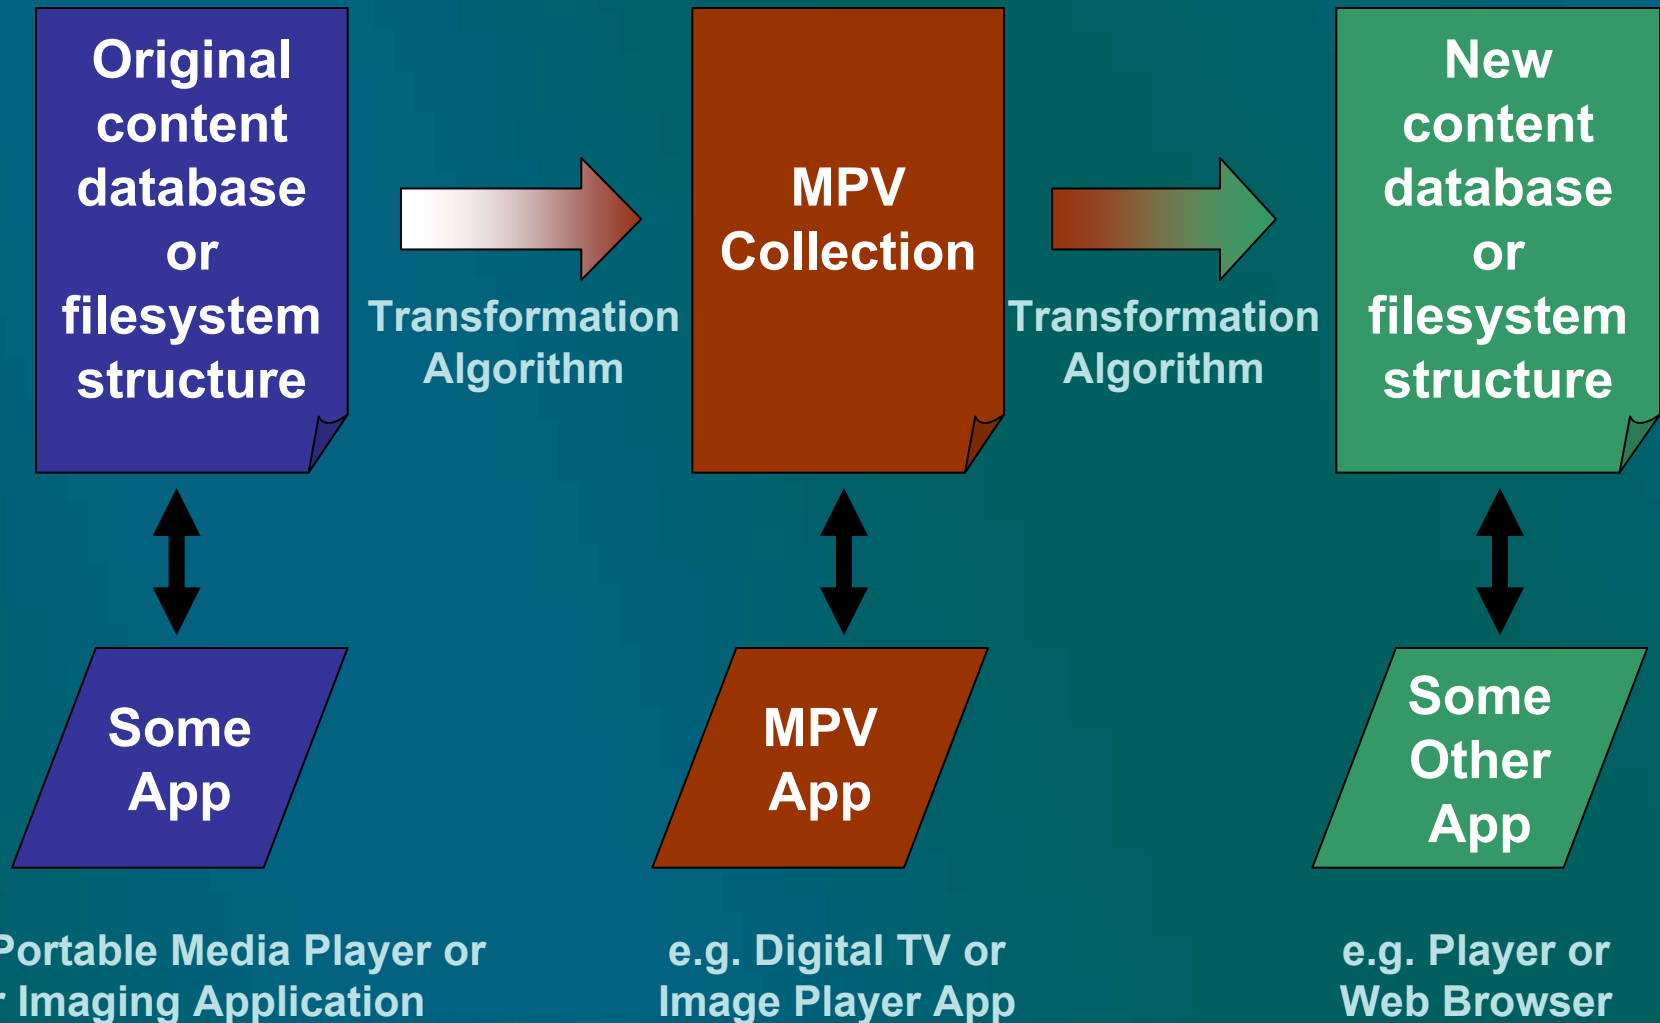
Original content database or filesystem structure

Transformation Algorithm

MPV Collection

Transformation Algorithm

New content database or filesystem structure

Some App

MPV App

Some Other App

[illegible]Portable Media Player or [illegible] Imaging Application

e.g. Digital TV or Image Player App

e.g. Player or Web Browser